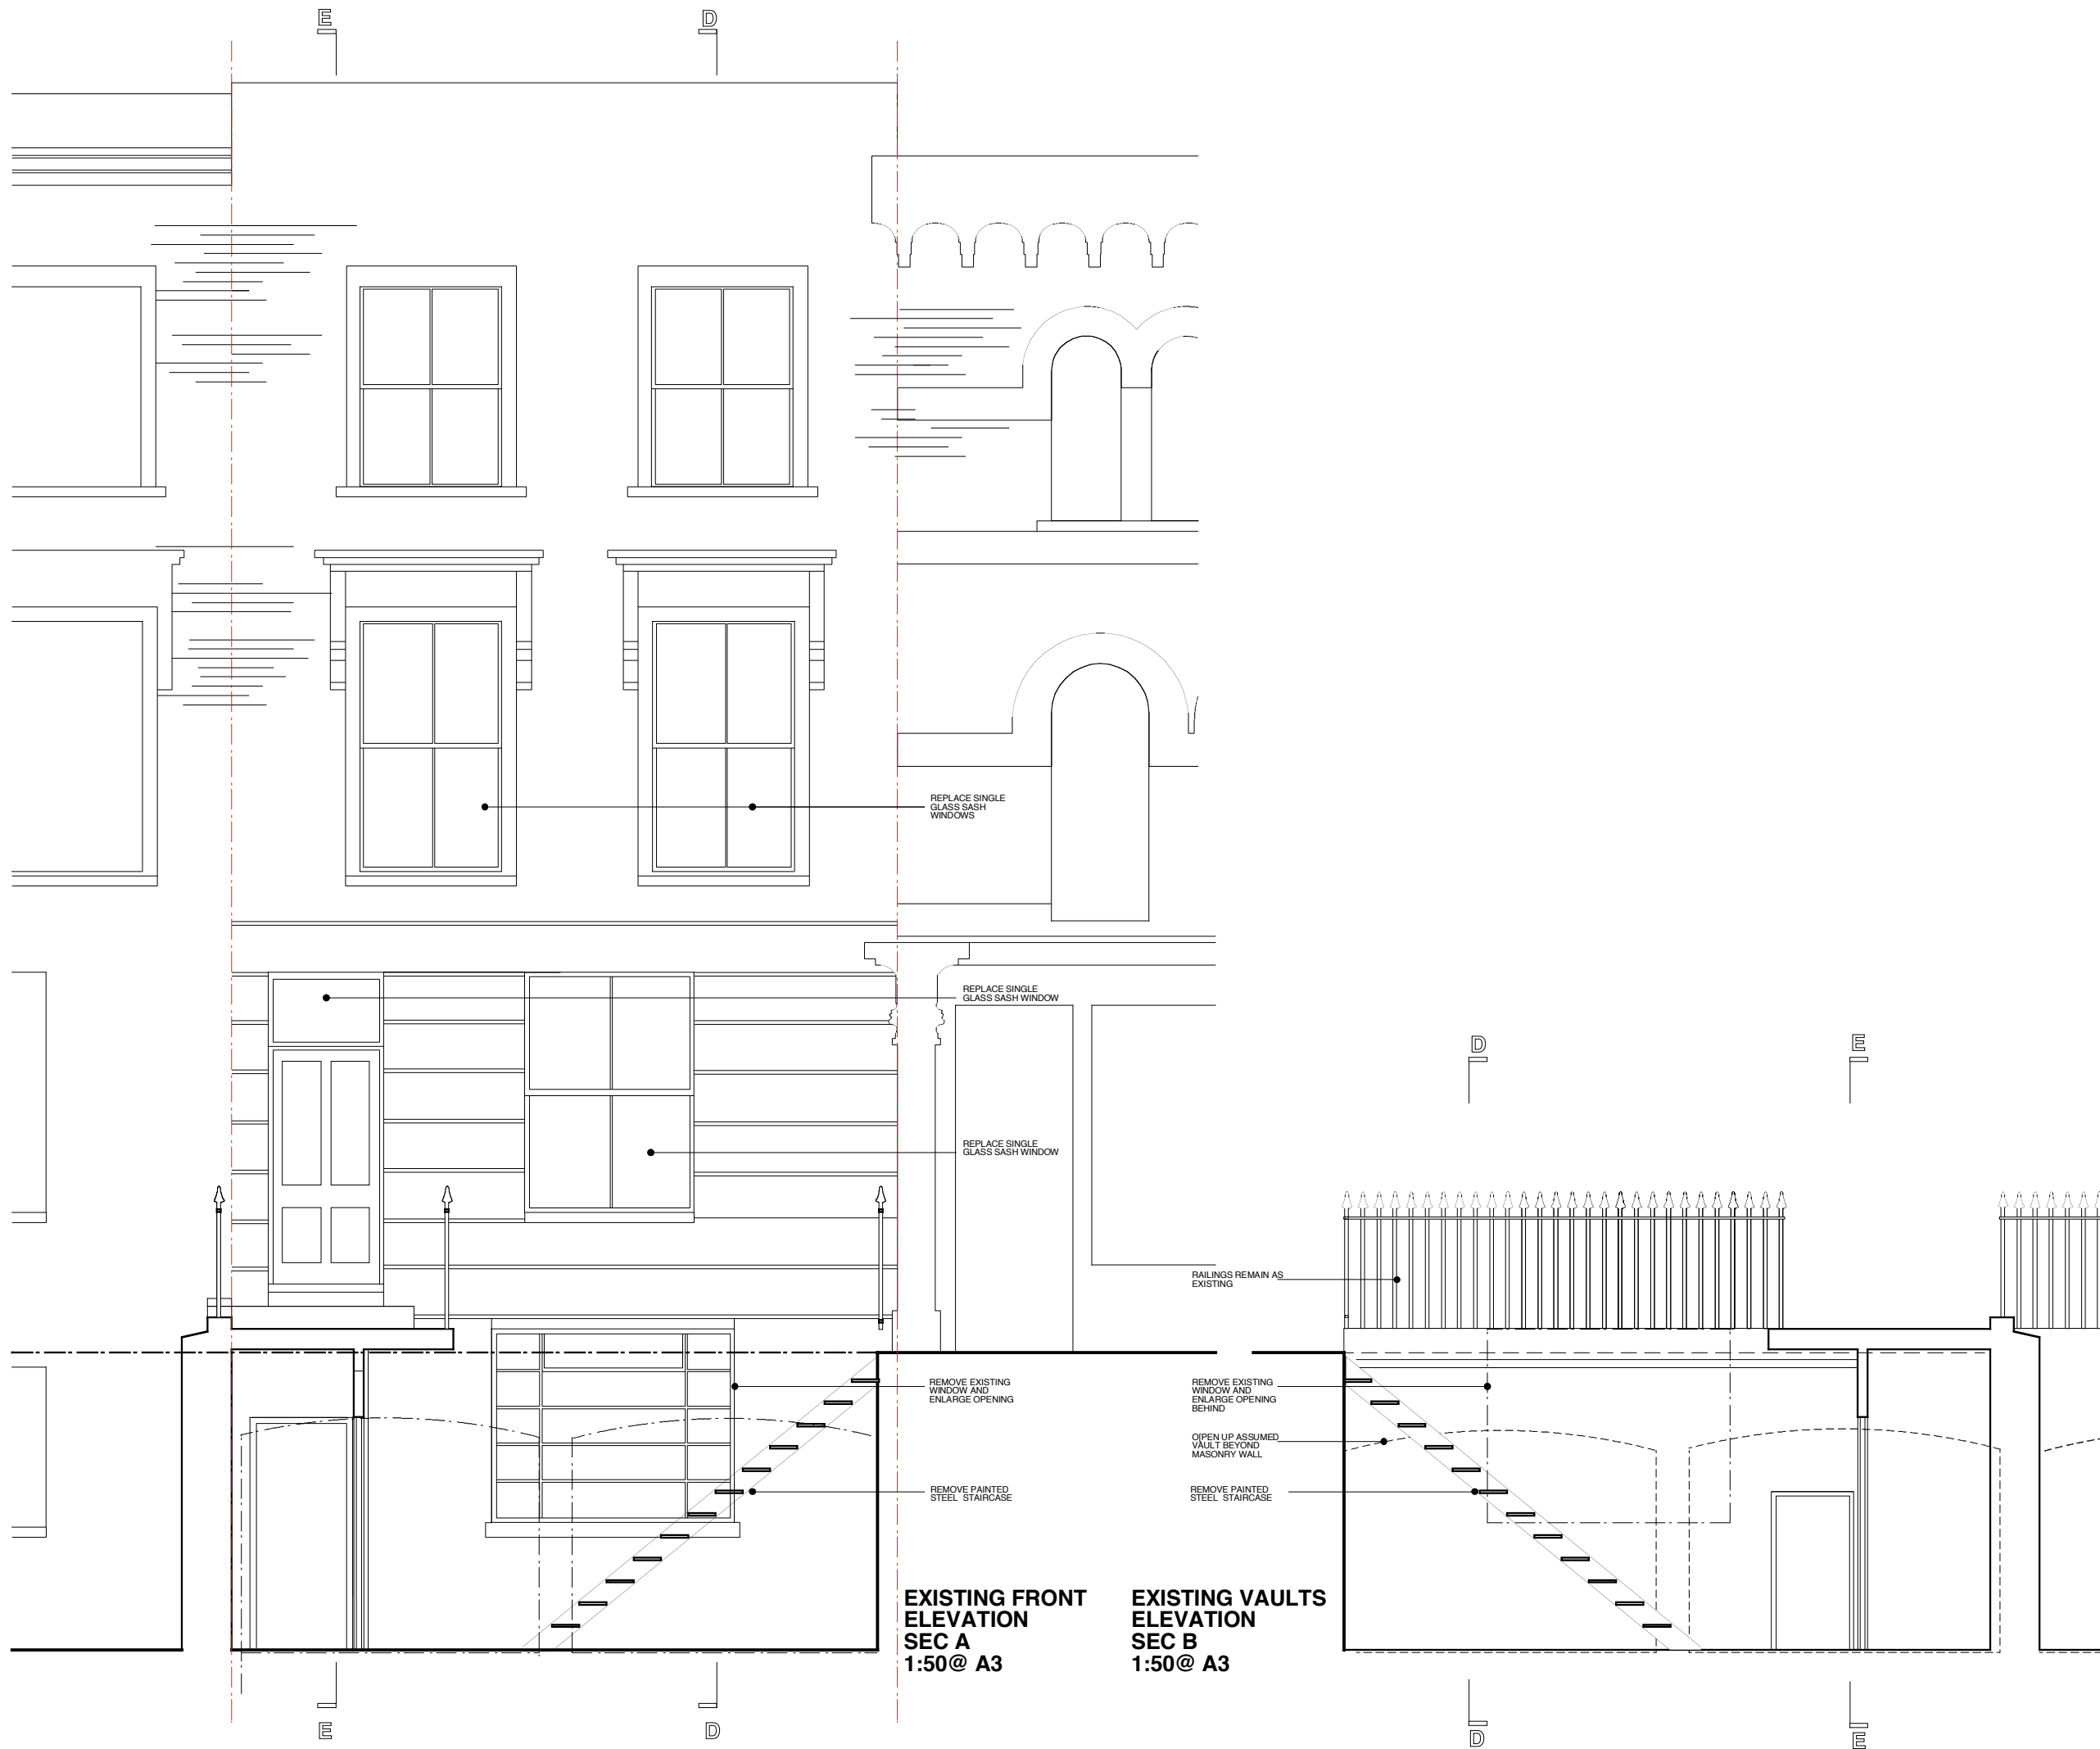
E

D

REPLACE SINGLE GLASS SASH WINDOWS

REPLACE SINGLE GLASS SASH WINDOW

REPLACE SINGLE GLASS SASH WINDOW

D

E

RAILINGS REMAIN AS EXISTING

REMOVE EXISTING WINDOW AND ENLARGE OPENING

REMOVE PAINTED STEEL STAIRCASE

REMOVE EXISTING WINDOW AND ENLARGE OPENING BEHIND

O(PEN UP ASSUMED VAULT BEYOND MASONRY WALL

REMOVE PAINTED STEEL STAIRCASE

EXISTING FRONT ELEVATION
SEC A
1:50@ A3

EXISTING VAULTS ELEVATION
SEC B
1:50@ A3

E

D

D

E